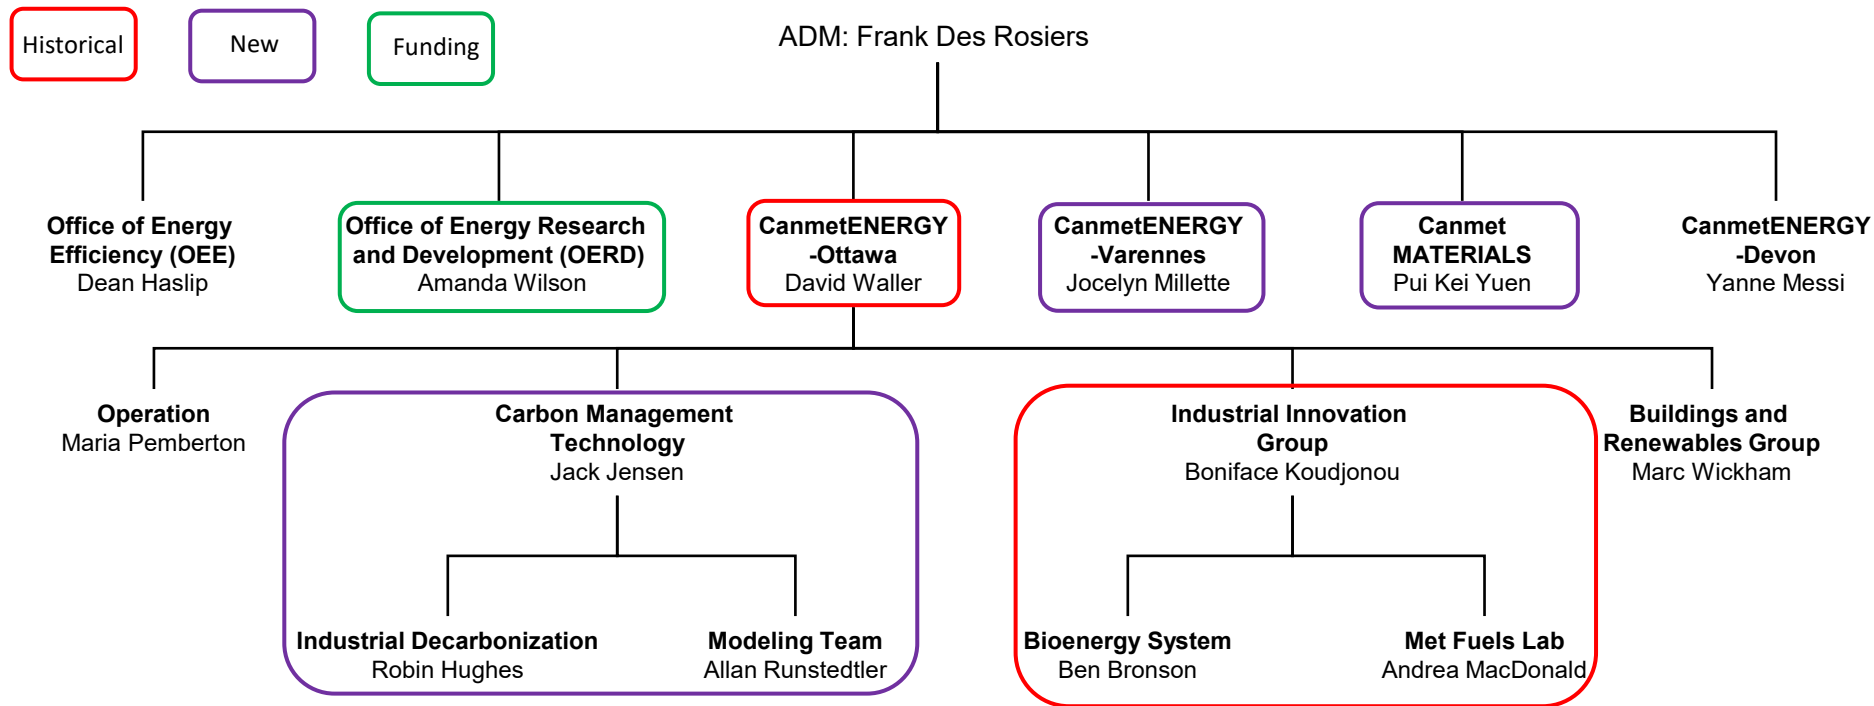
Historical

New

Funding

ADM: Frank Des Rosiers

**Office of Energy Efficiency (OEE)**
Dean Haslip

**Office of Energy Research and Development (OERD)**
Amanda Wilson

**CanmetENERGY -Ottawa**
David Waller

**CanmetENERGY -Varennes**
Jocelyn Millette

**Canmet MATERIALS**
Pui Kei Yuen

**CanmetENERGY -Devon**
Yanne Messi

**Operation**
Maria Pemberton

**Carbon Management Technology**
Jack Jensen

**Industrial Innovation Group**
Boniface Koudjonou

**Buildings and Renewables Group**
Marc Wickham

**Industrial Decarbonization**
Robin Hughes

**Modeling Team**
Allan Runstedtler

**Bioenergy System**
Ben Bronson

**Met Fuels Lab**
Andrea MacDonald